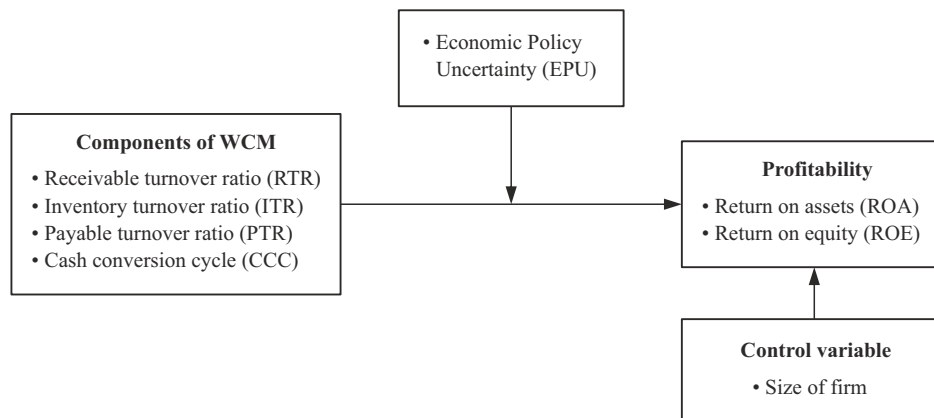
• Economic Policy Uncertainty (EPU)

**Components of WCM**

• Receivable turnover ratio (RTR)
• Inventory turnover ratio (ITR)
• Payable turnover ratio (PTR)
• Cash conversion cycle (CCC)

**Profitability**

• Return on assets (ROA)
• Return on equity (ROE)

**Control variable**

• Size of firm